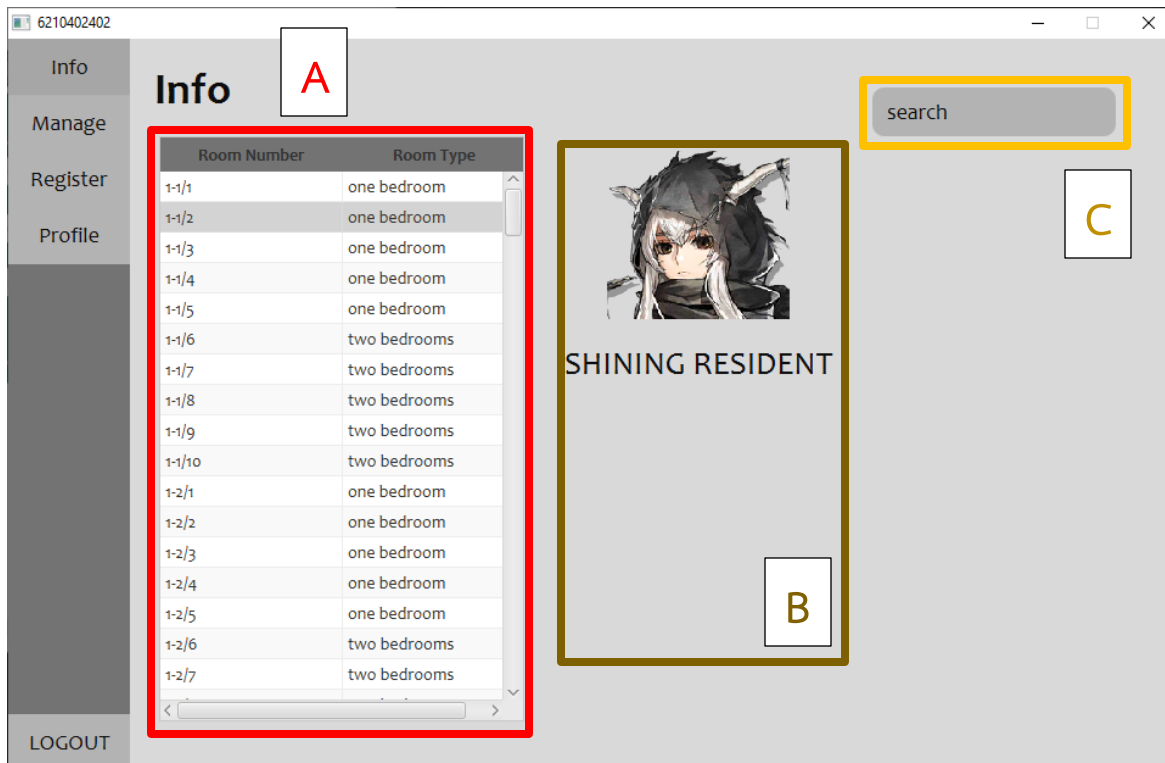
6210402402

Info
Manage
Register
Profile

LOGOUT

Info

A

| Room Number | Room Type |
|---|---|
| 1-1/1 | one bedroom |
| 1-1/2 | one bedroom |
| 1-1/3 | one bedroom |
| 1-1/4 | one bedroom |
| 1-1/5 | one bedroom |
| 1-1/6 | two bedrooms |
| 1-1/7 | two bedrooms |
| 1-1/8 | two bedrooms |
| 1-1/9 | two bedrooms |
| 1-1/10 | two bedrooms |
| 1-2/1 | one bedroom |
| 1-2/2 | one bedroom |
| 1-2/3 | one bedroom |
| 1-2/4 | one bedroom |
| 1-2/5 | one bedroom |
| 1-2/6 | two bedrooms |
| 1-2/7 | two bedrooms |

SHINING RESIDENT

B

search

C